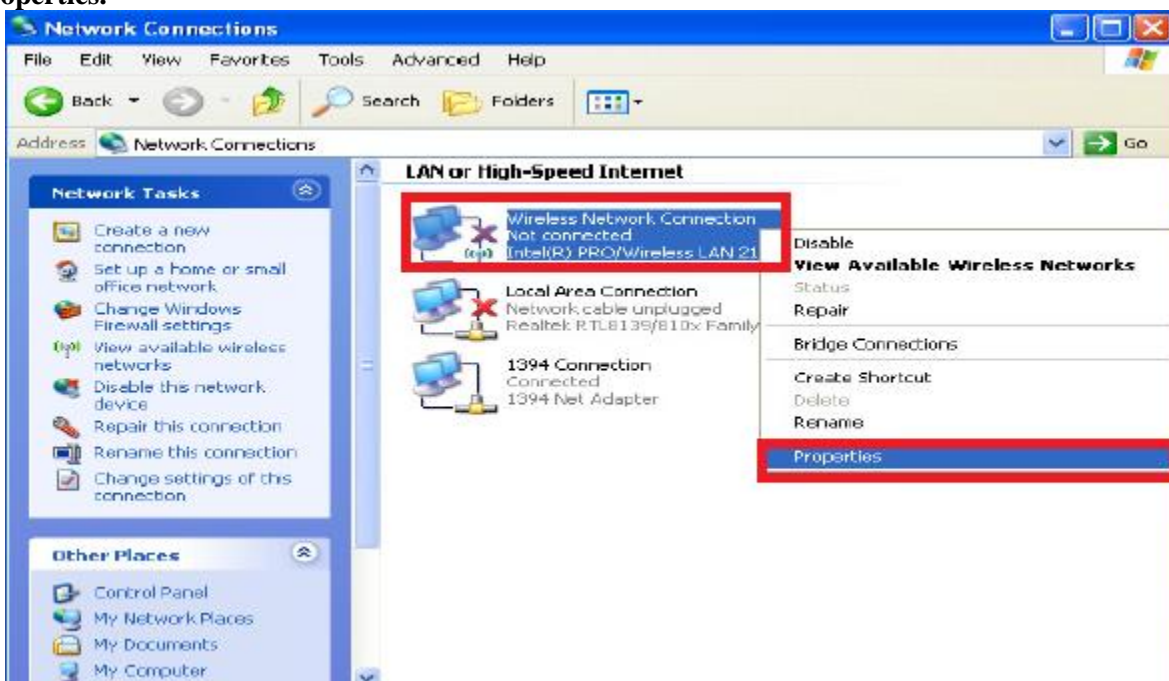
operties.

Network Connections

File Edit View Favorites Tools Advanced Help

Back Search Folders

Address Network Connections Go

Network Tasks

Create a new connection
Set up a home or small office network
Change Windows Firewall settings
View available wireless networks
Disable this network device
Repair this connection
Rename this connection
Change settings of this connection

Other Places

Control Panel
My Network Places
My Documents
My Computer

LAN or High-Speed Internet

Wireless Network Connection
Not connected
Intel(R) PRO/Wireless LAN 21

Local Area Connection
Network cable unplugged
Realtek RTL8139/810x Family

1394 Connection
Connected
1394 Net Adapter

Disable
View Available Wireless Networks
Status
Repair
Bridge Connections
Create Shortcut
Delete
Rename
Properties